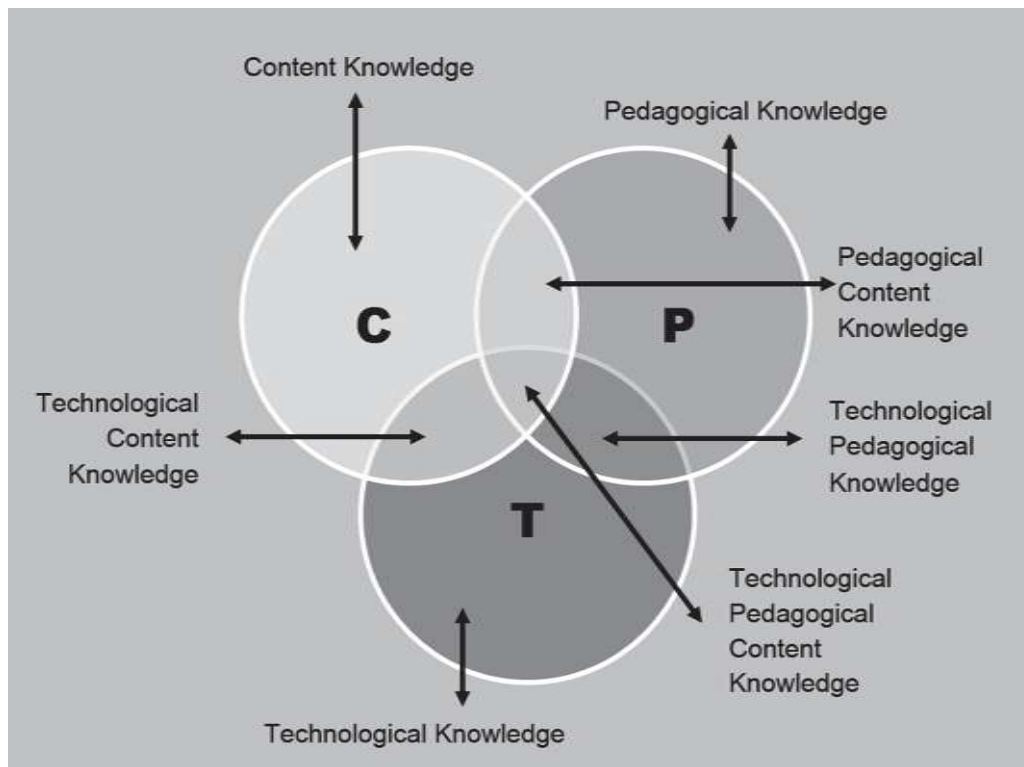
Content Knowledge

Pedagogical Knowledge

Pedagogical Content Knowledge

C

P

Technological Content Knowledge

Technological Pedagogical Knowledge

T

Technological Pedagogical Content Knowledge

Technological Knowledge